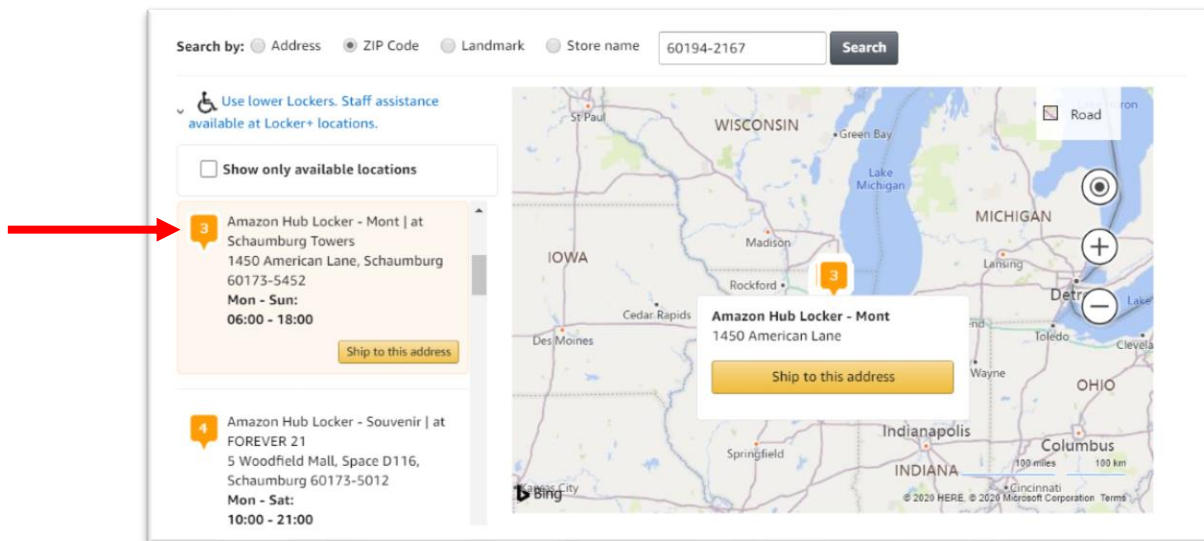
Search by: Address ZIP Code Landmark Store name 60194-2167 Search

Use lower Lockers. Staff assistance available at Locker+ locations.

Show only available locations

3
Amazon Hub Locker - Mont | at Schaumburg Towers
1450 American Lane, Schaumburg 60173-5452
**Mon - Sun:**
**06:00 - 18:00**
Ship to this address

4
Amazon Hub Locker - Souvenir | at FOREVER 21
5 Woodfield Mall, Space D116, Schaumburg 60173-5012
**Mon - Sat:**
**10:00 - 21:00**

Road
St Paul
WISCONSIN
Green Bay
Lake Michigan
MICHIGAN
Huron
IOWA
Madison
Lansing
Rockford
3
Detr
Lake
Cedar Rapids
Des Moines
Toledo
Clevela
Amazon Hub Locker - Mont
1450 American Lane
Ship to this address
Wayne
OHIO
Indianapolis
Columbus
Springfield
INDIANA
Cincinnati
Kansas City
100 miles
100 km
Bing
© 2020 HERE, © 2020 Microsoft Corporation Terms